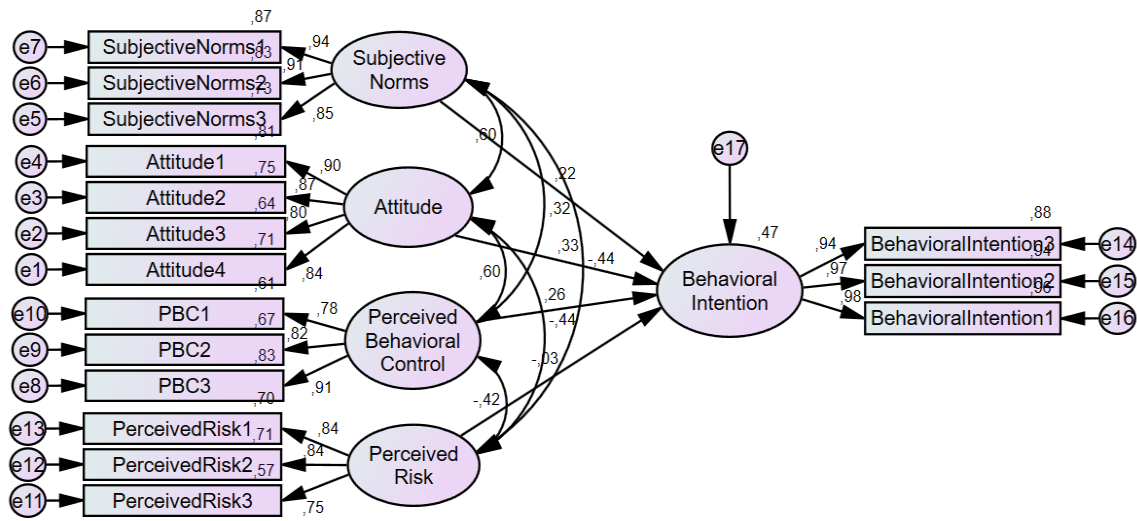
,87
e7 SubjectiveNorms1 ,94
,83
e6 SubjectiveNorms2 ,91
,73
e5 SubjectiveNorms3 ,85
Subjective Norms
,81
e4 Attitude1 ,90
,75
e3 Attitude2 ,87
,64
e2 Attitude3 ,80
,71
e1 Attitude4 ,84
Attitude
,61
e10 PBC1 ,78
,67
e9 PBC2 ,82
,83
e8 PBC3 ,91
Perceived Behavioral Control
,70
e13 PerceivedRisk1 ,84
,71
e12 PerceivedRisk2 ,84
,57
e11 PerceivedRisk3 ,75
Perceived Risk
,60
,22
,32
,33
-,44
,60
,26
-,44
-,03
-,42
e17
,47
Behavioral Intention
,88
,94 BehavioralIntention3 e14
,94
,97 BehavioralIntention2 e15
,96
,98 BehavioralIntention1 e16